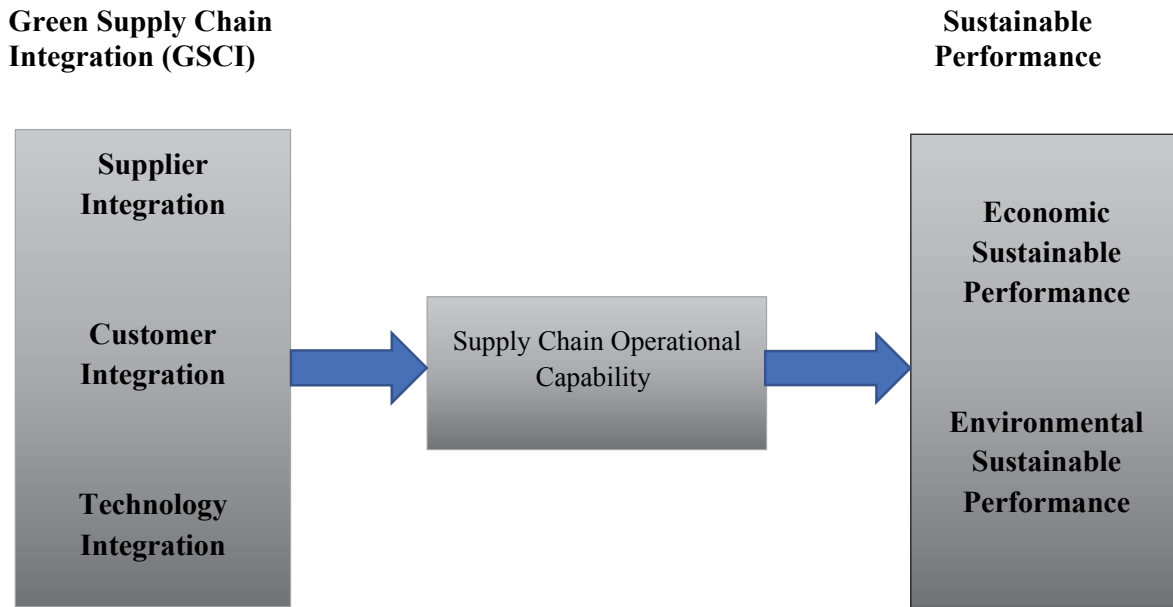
Green Supply Chain Integration (GSCI)

Sustainable Performance

Supplier Integration

Customer Integration

Technology Integration

Supply Chain Operational Capability

Economic Sustainable Performance

Environmental Sustainable Performance